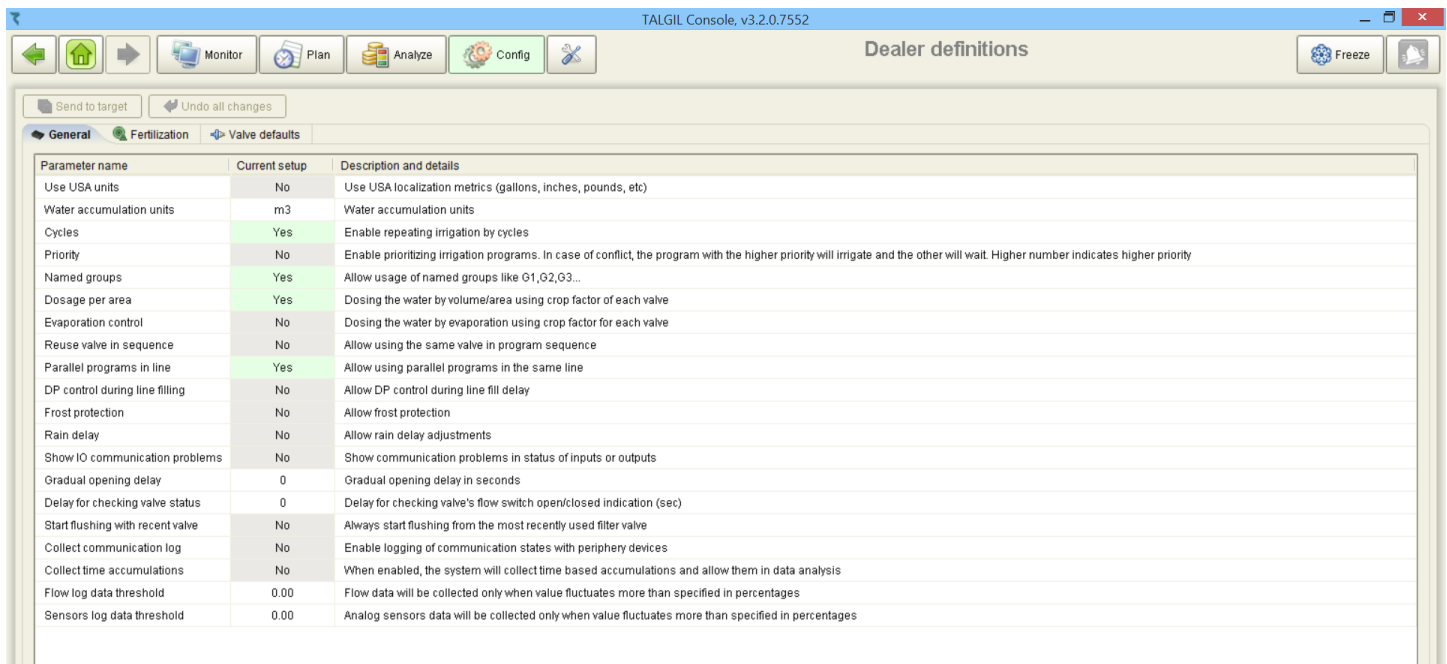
TALGIL Console, v3.2.0.7552

Monitor | Plan | Analyze | Config

Dealer definitions

Freeze

Send to target | Undo all changes

General | Fertilization | Valve defaults

| Parameter name | Current setup | Description and details |
|---|---|---|
| Use USA units | No | Use USA localization metrics (gallons, inches, pounds, etc) |
| Water accumulation units | m3 | Water accumulation units |
| Cycles | Yes | Enable repeating irrigation by cycles |
| Priority | No | Enable prioritizing irrigation programs. In case of conflict, the program with the higher priority will irrigate and the other will wait. Higher number indicates higher priority |
| Named groups | Yes | Allow usage of named groups like G1,G2,G3... |
| Dosage per area | Yes | Dosing the water by volume/area using crop factor of each valve |
| Evaporation control | No | Dosing the water by evaporation using crop factor for each valve |
| Reuse valve in sequence | No | Allow using the same valve in program sequence |
| Parallel programs in line | Yes | Allow using parallel programs in the same line |
| DP control during line filling | No | Allow DP control during line fill delay |
| Frost protection | No | Allow frost protection |
| Rain delay | No | Allow rain delay adjustments |
| Show IO communication problems | No | Show communication problems in status of inputs or outputs |
| Gradual opening delay | 0 | Gradual opening delay in seconds |
| Delay for checking valve status | 0 | Delay for checking valve's flow switch open/closed indication (sec) |
| Start flushing with recent valve | No | Always start flushing from the most recently used filter valve |
| Collect communication log | No | Enable logging of communication states with periphery devices |
| Collect time accumulations | No | When enabled, the system will collect time based accumulations and allow them in data analysis |
| Flow log data threshold | 0.00 | Flow data will be collected only when value fluctuates more than specified in percentages |
| Sensors log data threshold | 0.00 | Analog sensors data will be collected only when value fluctuates more than specified in percentages |